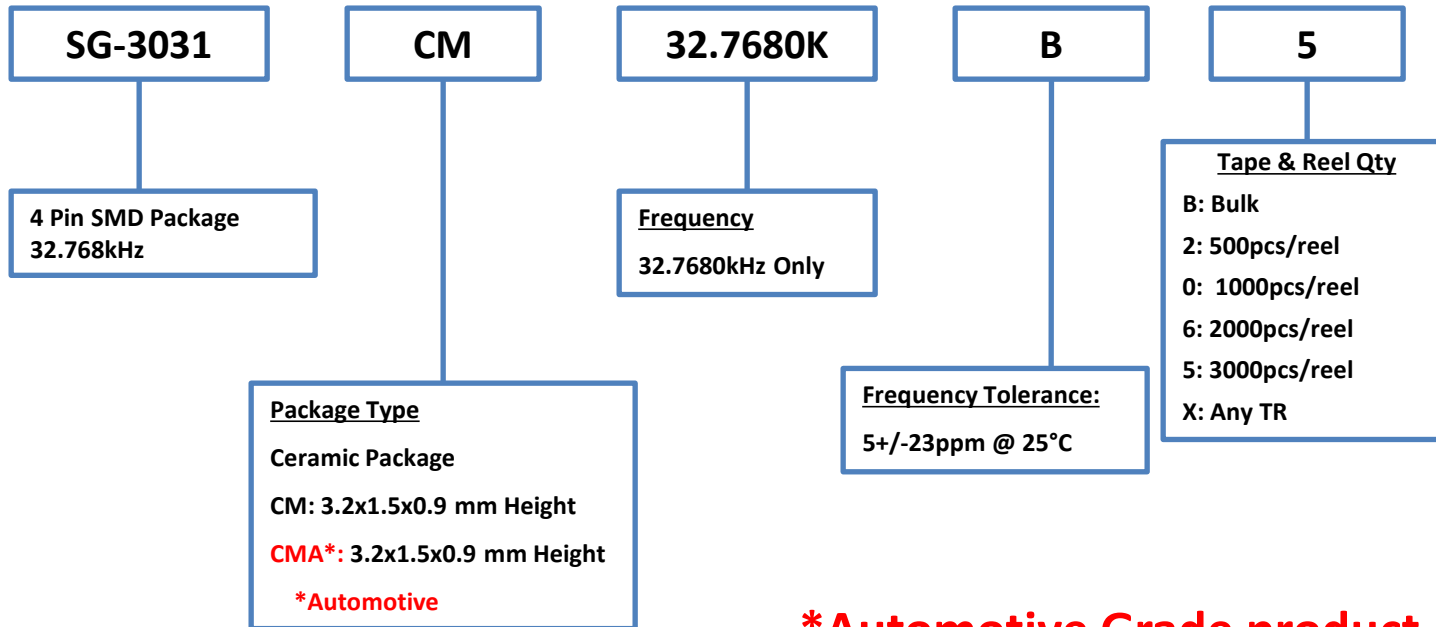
SG-3031

CM

32.7680K

B

5

4 Pin SMD Package
32.768kHz

Frequency
32.7680kHz Only

Tape & Reel Qty
B: Bulk
2: 500pcs/reel
0: 1000pcs/reel
6: 2000pcs/reel
5: 3000pcs/reel
X: Any TR

Package Type
Ceramic Package
CM: 3.2x1.5x0.9 mm Height
CMA*: 3.2x1.5x0.9 mm Height
*Automotive

Frequency Tolerance:
5+/-23ppm @ 25°C

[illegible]